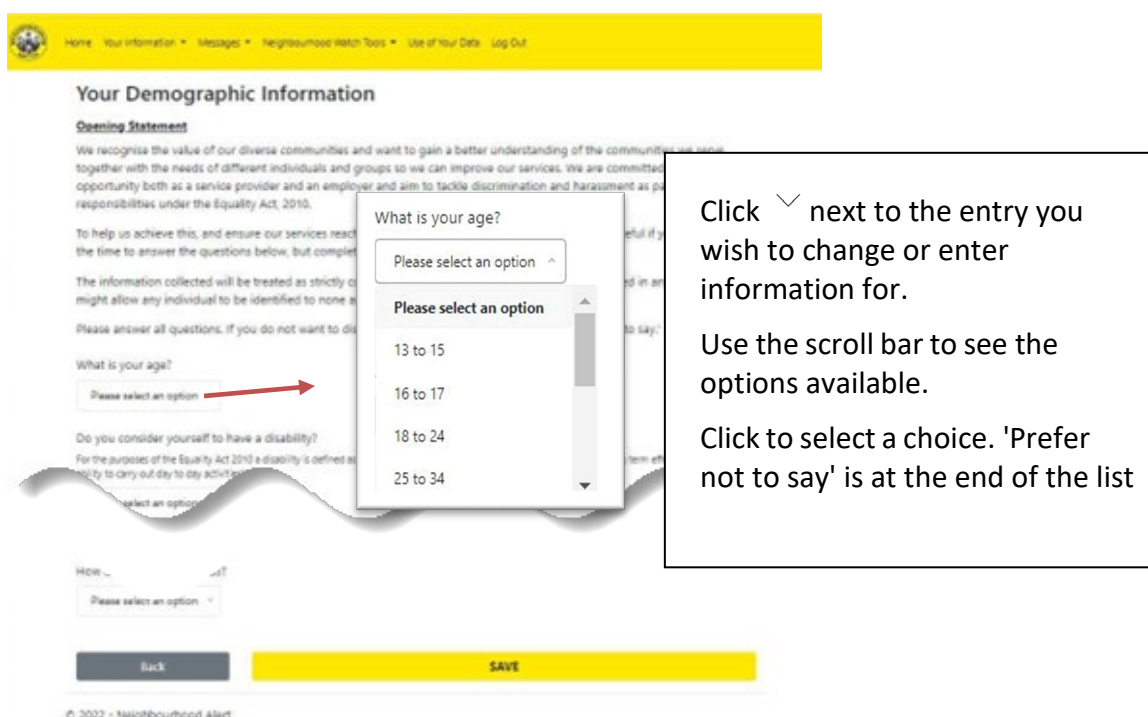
Home Your Information ▾ Messages ▾ Neighbourhood Watch Tools ▾ Use of Your Data Log Out

Your Demographic Information

Opening Statement

We recognise the value of our diverse communities and want to gain a better understanding of the communities we serve together with the needs of different individuals and groups so we can improve our services. We are committed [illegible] opportunity both as a service provider and an employer and aim to tackle discrimination and harassment as pa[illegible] responsibilities under the Equality Act, 2010.

To help us achieve this, and ensure our services reac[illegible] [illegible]eful if y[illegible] the time to answer the questions below, but complet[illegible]

The information collected will be treated as strictly c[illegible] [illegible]d in an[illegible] might allow any individual to be identified to none a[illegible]

Please answer all questions. If you do not want to di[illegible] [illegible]to say.

What is your age?

Please select an option

Do you consider yourself to have a disability?

For the purposes of the Equality Act 2010 a disability is defined as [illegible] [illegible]term eff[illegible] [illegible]lity to carry out day to day activiti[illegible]

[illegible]elect an option

How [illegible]

Please select an option

Back

SAVE

© 2022 - Neighbourhood Alert

What is your age?

Please select an option

Please select an option

13 to 15

16 to 17

18 to 24

25 to 34

Click next to the entry you wish to change or enter information for.

Use the scroll bar to see the options available.

Click to select a choice. 'Prefer not to say' is at the end of the list